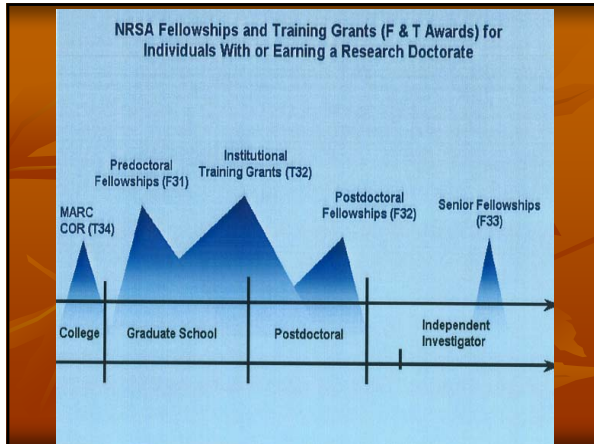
NRSA Fellowships and Training Grants (F & T Awards) for Individuals With or Earning a Research Doctorate

MARC COR (T34)

Predoctoral Fellowships (F31)

Institutional Training Grants (T32)

Postdoctoral Fellowships (F32)

Senior Fellowships (F33)

College

Graduate School

Postdoctoral

Independent Investigator